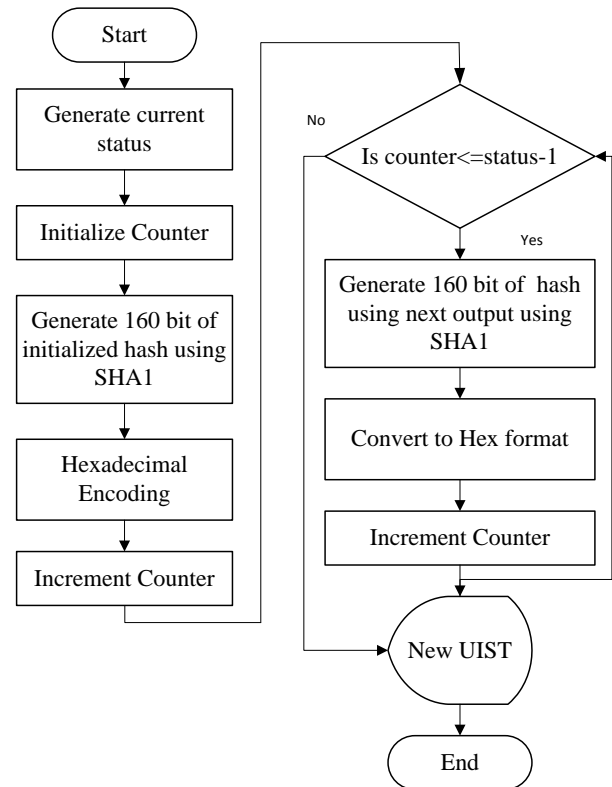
Start

Generate current status

Initialize Counter

Generate 160 bit of initialized hash using SHA1

Hexadecimal Encoding

Increment Counter

No

Is counter<=status-1

Yes

Generate 160 bit of hash using next output using SHA1

Convert to Hex format

Increment Counter

New UIST

End